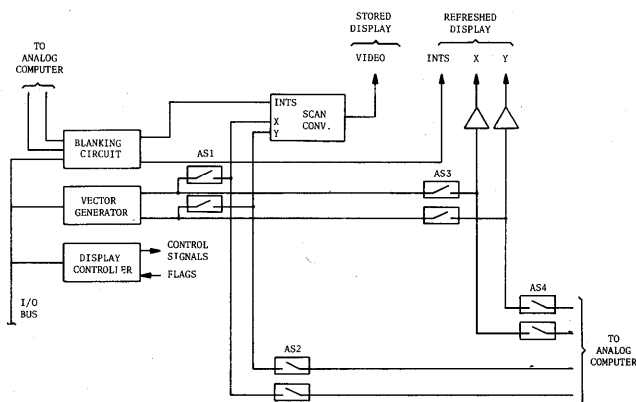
TO ANALOG COMPUTER

STORED DISPLAY

VIDEO

REFRESHED DISPLAY

INTS

X

Y

BLANKING CIRCUIT

INTS

X

Y

SCAN CONV.

AS1

AS3

VECTOR GENERATOR

DISPLAY CONTROLLER

CONTROL SIGNALS

FLAGS

I/O BUS

AS4

AS2

TO ANALOG COMPUTER